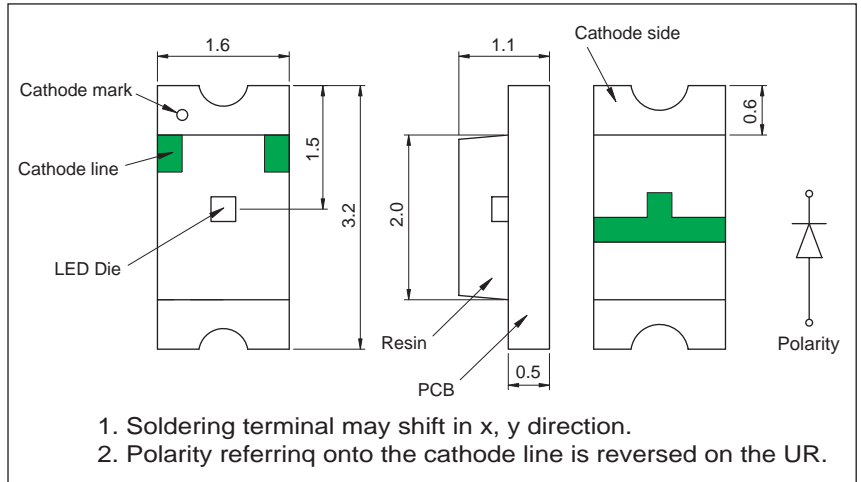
1.6
Cathode mark
Cathode line
LED Die
1.5
3.2
1.1
2.0
Resin
PCB
0.5
Cathode side
0.6
Polarity

1. Soldering terminal may shift in x, y direction.
2. Polarity referrinq onto the cathode line is reversed on the UR.